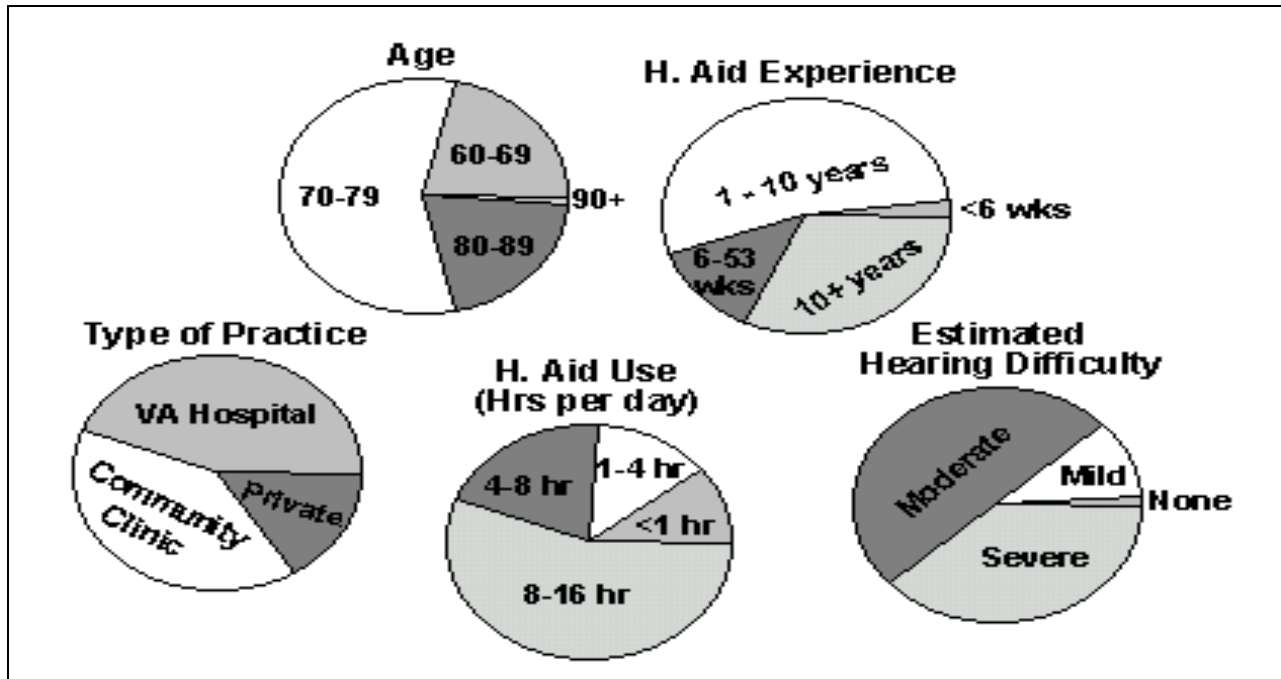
Age

70-79

60-69

90+

80-89

H. Aid Experience

1 - 10 years

<6 wks

6-53 wks

10+ years

Type of Practice

VA Hospital

Community Clinic

Private

H. Aid Use (Hrs per day)

4-8 hr

1-4 hr

<1 hr

8-16 hr

Estimated Hearing Difficulty

Moderate

Mild

None

Severe